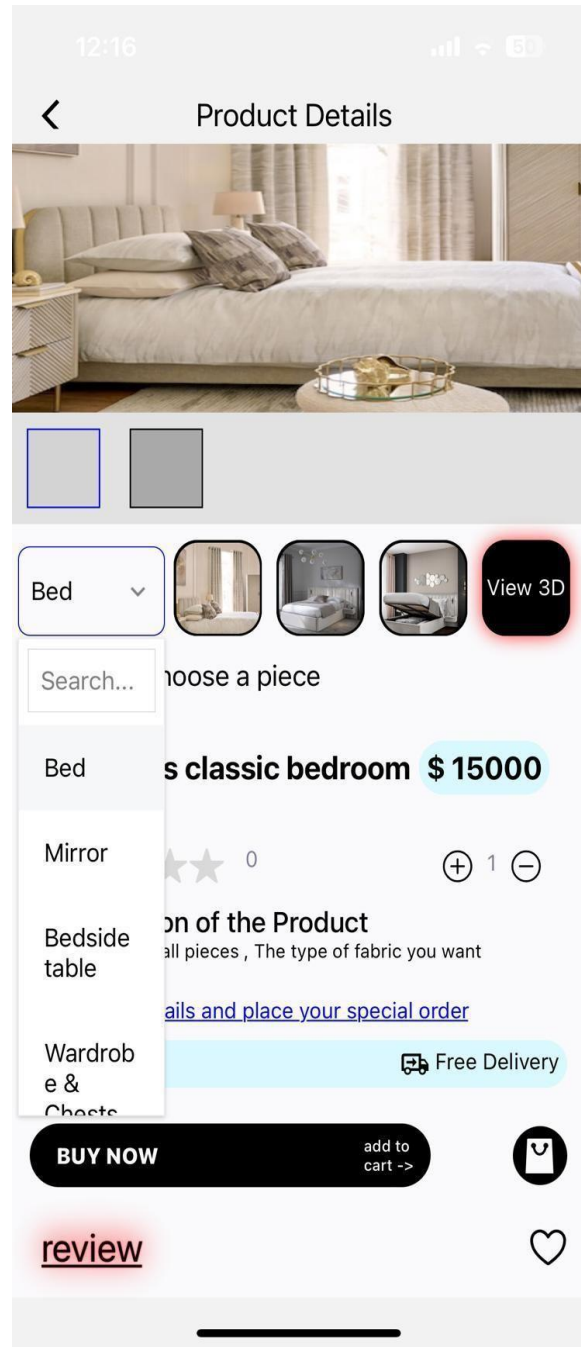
12:16

Product Details

Bed

View 3D

Search...

hoose a piece

Bed

s classic bedroom $ 15000

Mirror

0

1

Bedside table

on of the Product
all pieces , The type of fabric you want

ails and place your special order

Wardrobe &
Chests

Free Delivery

BUY NOW

add to cart ->

review